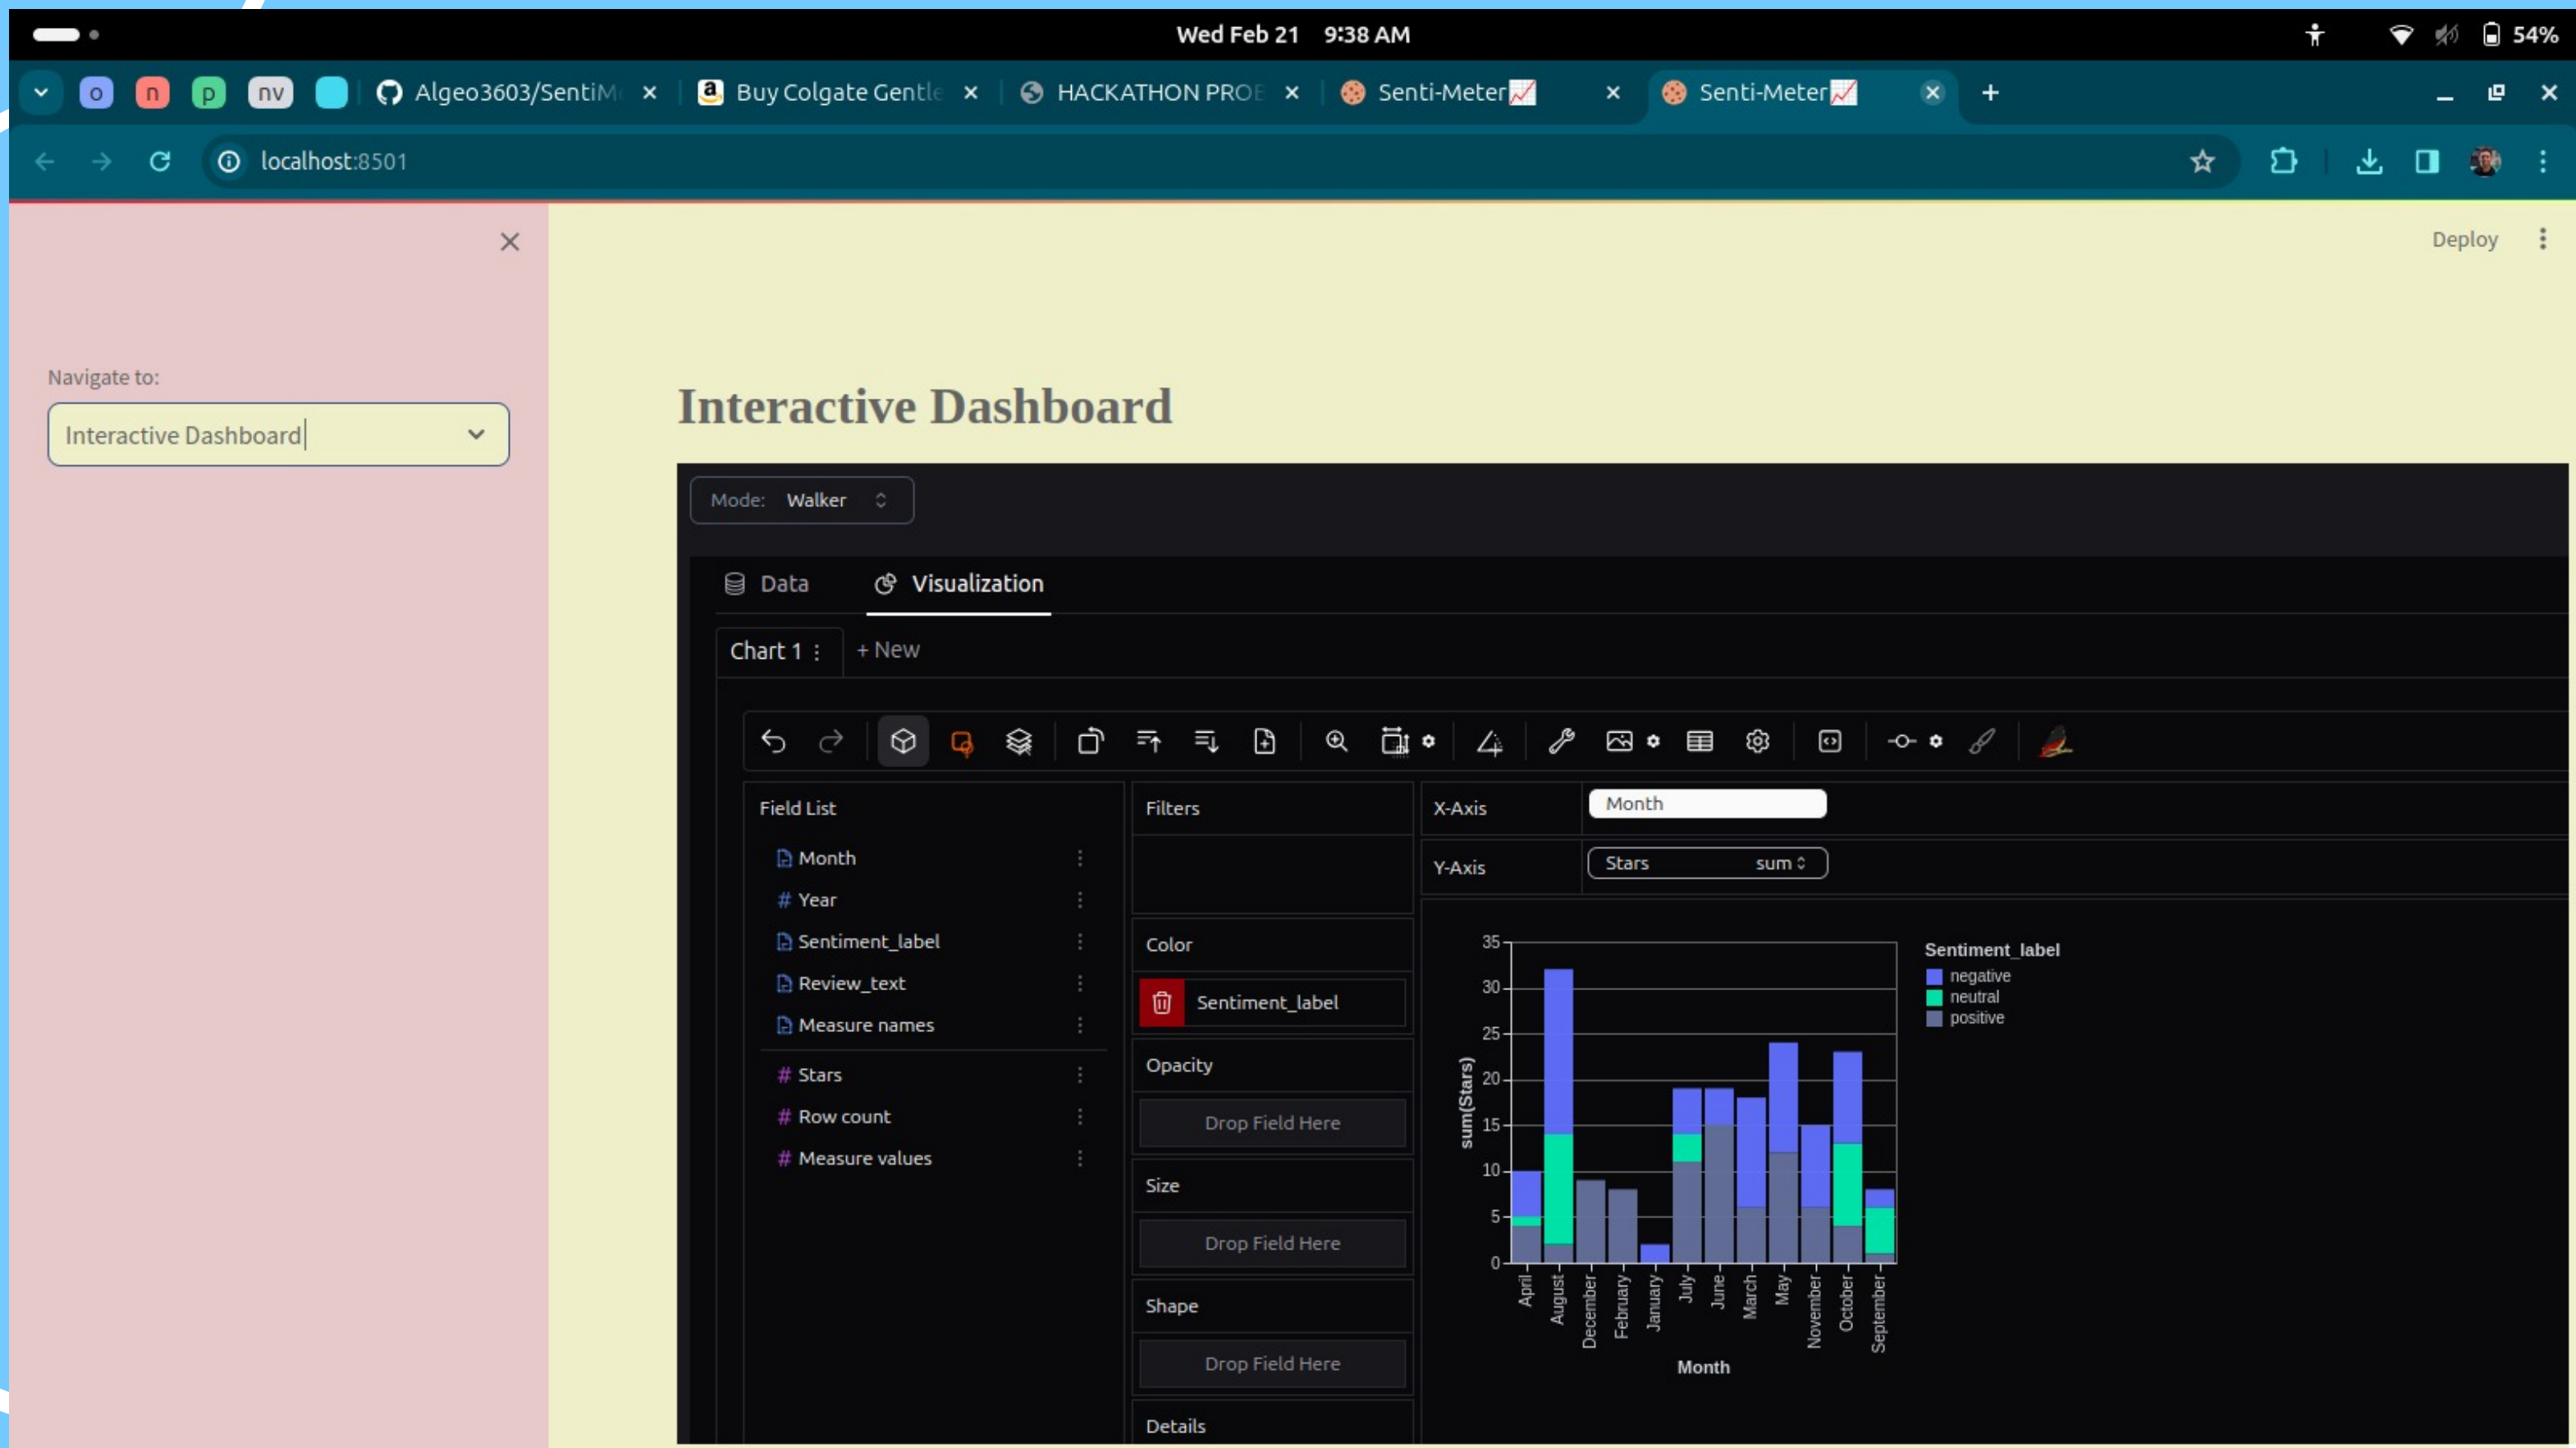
Wed Feb 21 9:38 AM

54%

o n p nv

Algeo3603/SentiM ×
Buy Colgate Gentle ×
HACKATHON PROE ×
Senti-Meter📈 ×
Senti-Meter📈 ×
+

localhost:8501

×

Deploy

Navigate to:

Interactive Dashboard

Interactive Dashboard

Mode: Walker

Data
Visualization

Chart 1
+ New

Field List
Month
Year
Sentiment_label
Review_text
Measure names
Stars
Row count
Measure values

Filters

Color
Sentiment_label

Opacity
Drop Field Here

Size
Drop Field Here

Shape
Drop Field Here

Details

X-Axis
Month

Y-Axis
Stars sum

Sentiment_label
negative
neutral
positive

35
30
25
20
15
10
5
0

sum(Stars)

April
August
December
February
January
July
June
March
May
November
October
September

Month